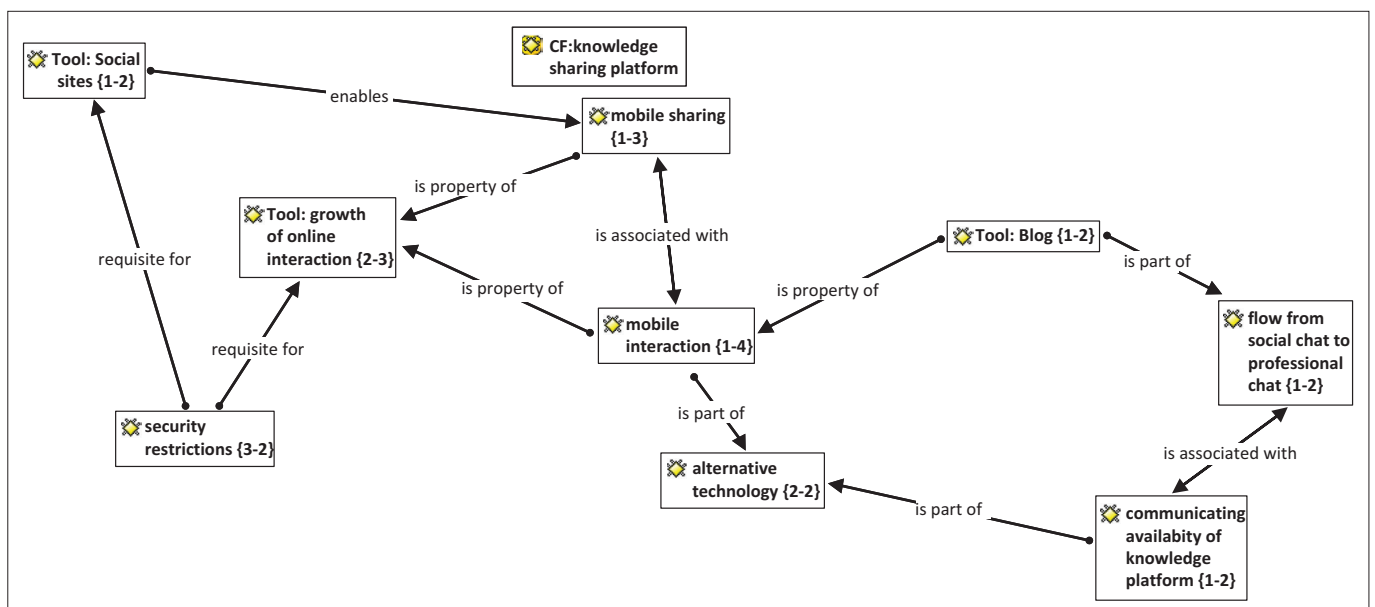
Tool: Social sites {1-2}

CF:knowledge sharing platform

enables

mobile sharing {1-3}

is property of

Tool: growth of online interaction {2-3}

is associated with

Tool: Blog {1-2}

is part of

requisite for

is property of

is property of

mobile interaction {1-4}

flow from social chat to professional chat {1-2}

requisite for

is part of

security restrictions {3-2}

is associated with

alternative technology {2-2}

is part of

communicating availabity of knowledge platform {1-2}